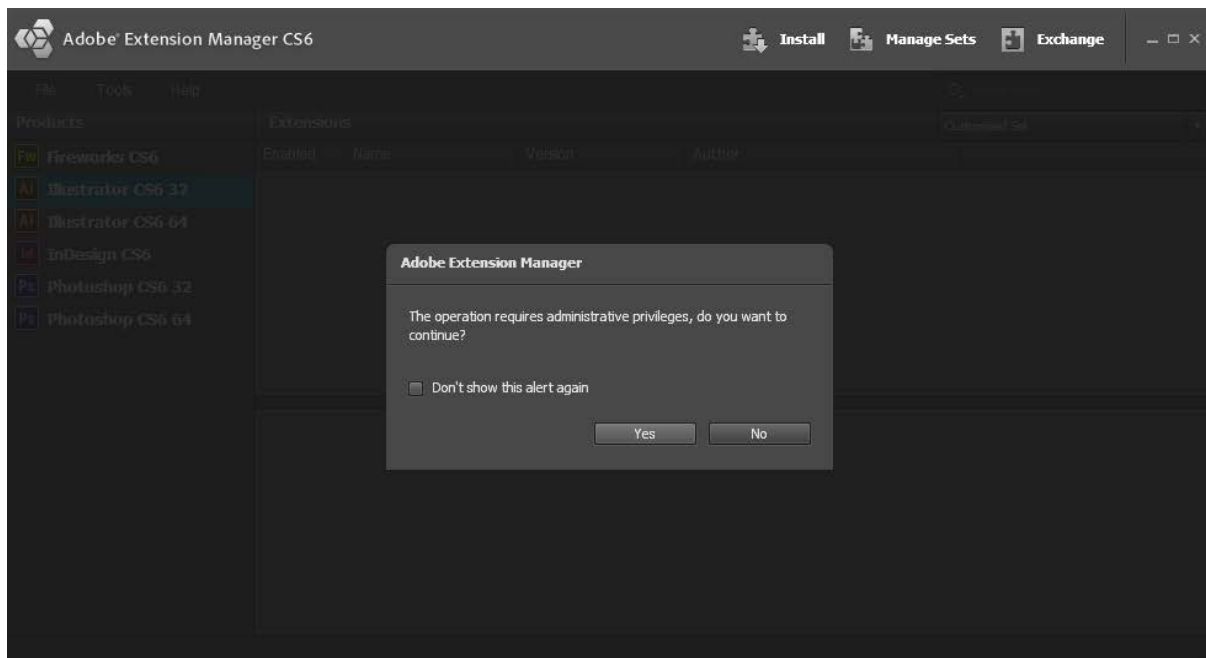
Adobe Extension Manager CS6

Install Manage Sets Exchange

File Tools Help

Products

Fw Fireworks CS6
Ai Illustrator CS6 32
Ai Illustrator CS6 64
Id InDesign CS6
Ps Photoshop CS6 32
Ps Photoshop CS6 64

Extensions

Enabled Name Version Author

Customized Set

Adobe Extension Manager

The operation requires administrative privileges, do you want to continue?

Don't show this alert again

Yes No